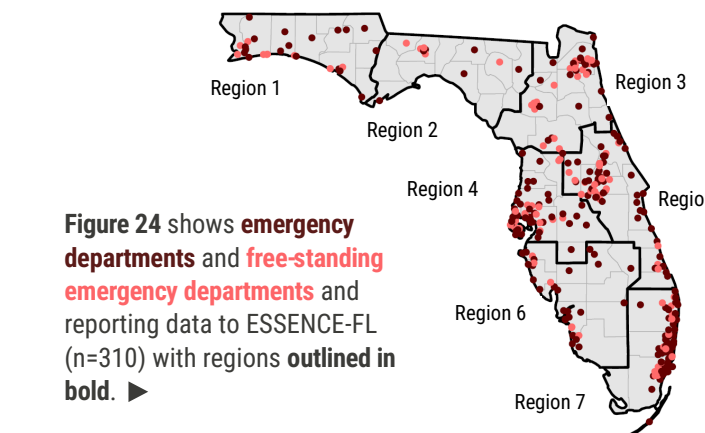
Region 1

Region 2

Region 3

Region 4

Regio

Region 6

Region 7

**Figure 24** shows **emergency departments** and **free-standing emergency departments** and reporting data to ESSENCE-FL (n=310) with regions **outlined in bold**. ▶